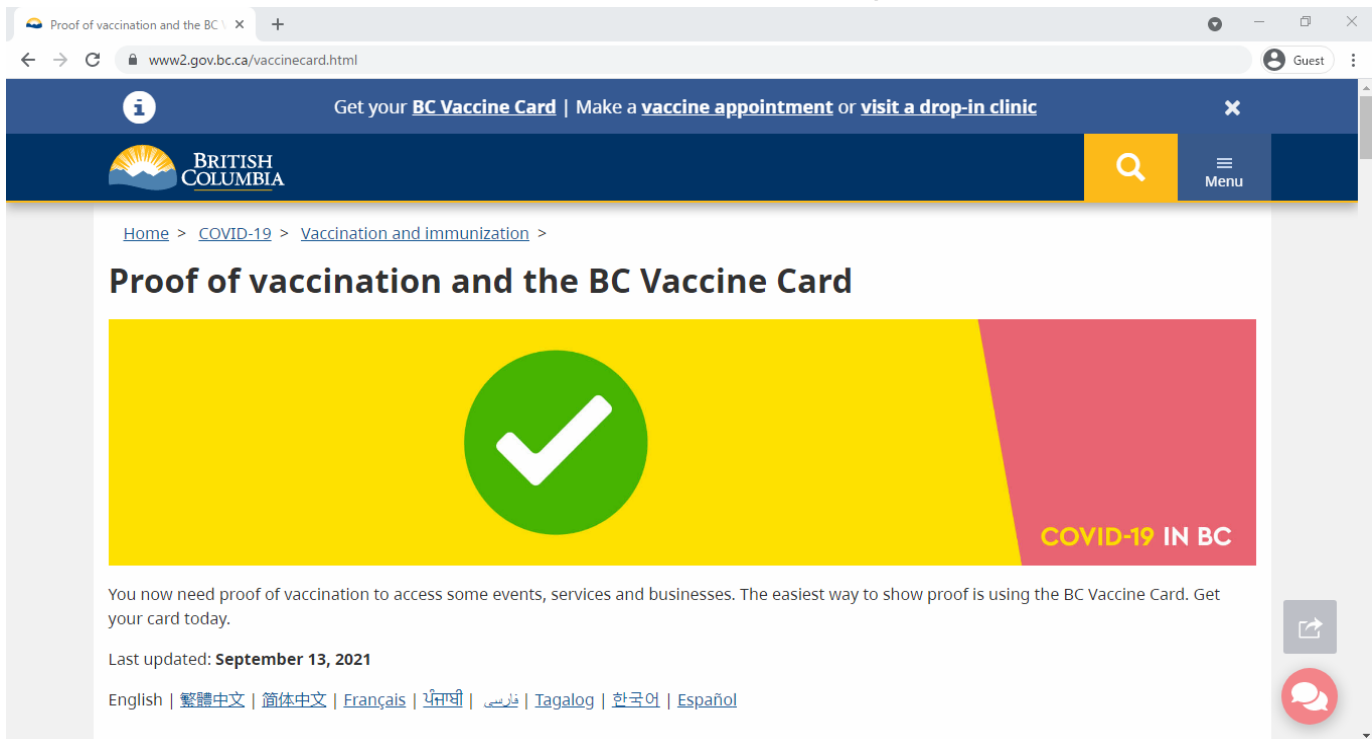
Proof of vaccination and the BC V
www2.gov.bc.ca/vaccinecard.html
Guest

Get your BC Vaccine Card | Make a vaccine appointment or visit a drop-in clinic

BRITISH COLUMBIA

Menu

Home > COVID-19 > Vaccination and immunization >

Proof of vaccination and the BC Vaccine Card

COVID-19 IN BC

You now need proof of vaccination to access some events, services and businesses. The easiest way to show proof is using the BC Vaccine Card. Get your card today.

Last updated: **September 13, 2021**

English | 繁體中文 | 简体中文 | Français | ਪੰਜਾਬੀ | فارسی | Tagalog | 한국어 | Español